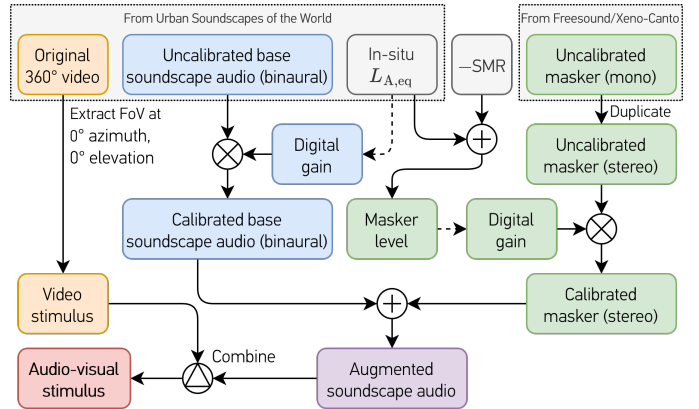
From Urban Soundscapes of the World

From Freesound/Xeno-Canto

Original 360° video

Uncalibrated base soundscape audio (binaural)

In-situ $L_{\mathrm{A,eq}}$

$-$SMR

Uncalibrated masker (mono)

Extract FoV at 0° azimuth, 0° elevation

Duplicate

Digital gain

Uncalibrated masker (stereo)

Calibrated base soundscape audio (binaural)

Masker level

Digital gain

Video stimulus

Calibrated masker (stereo)

Combine

Audio-visual stimulus

Augmented soundscape audio